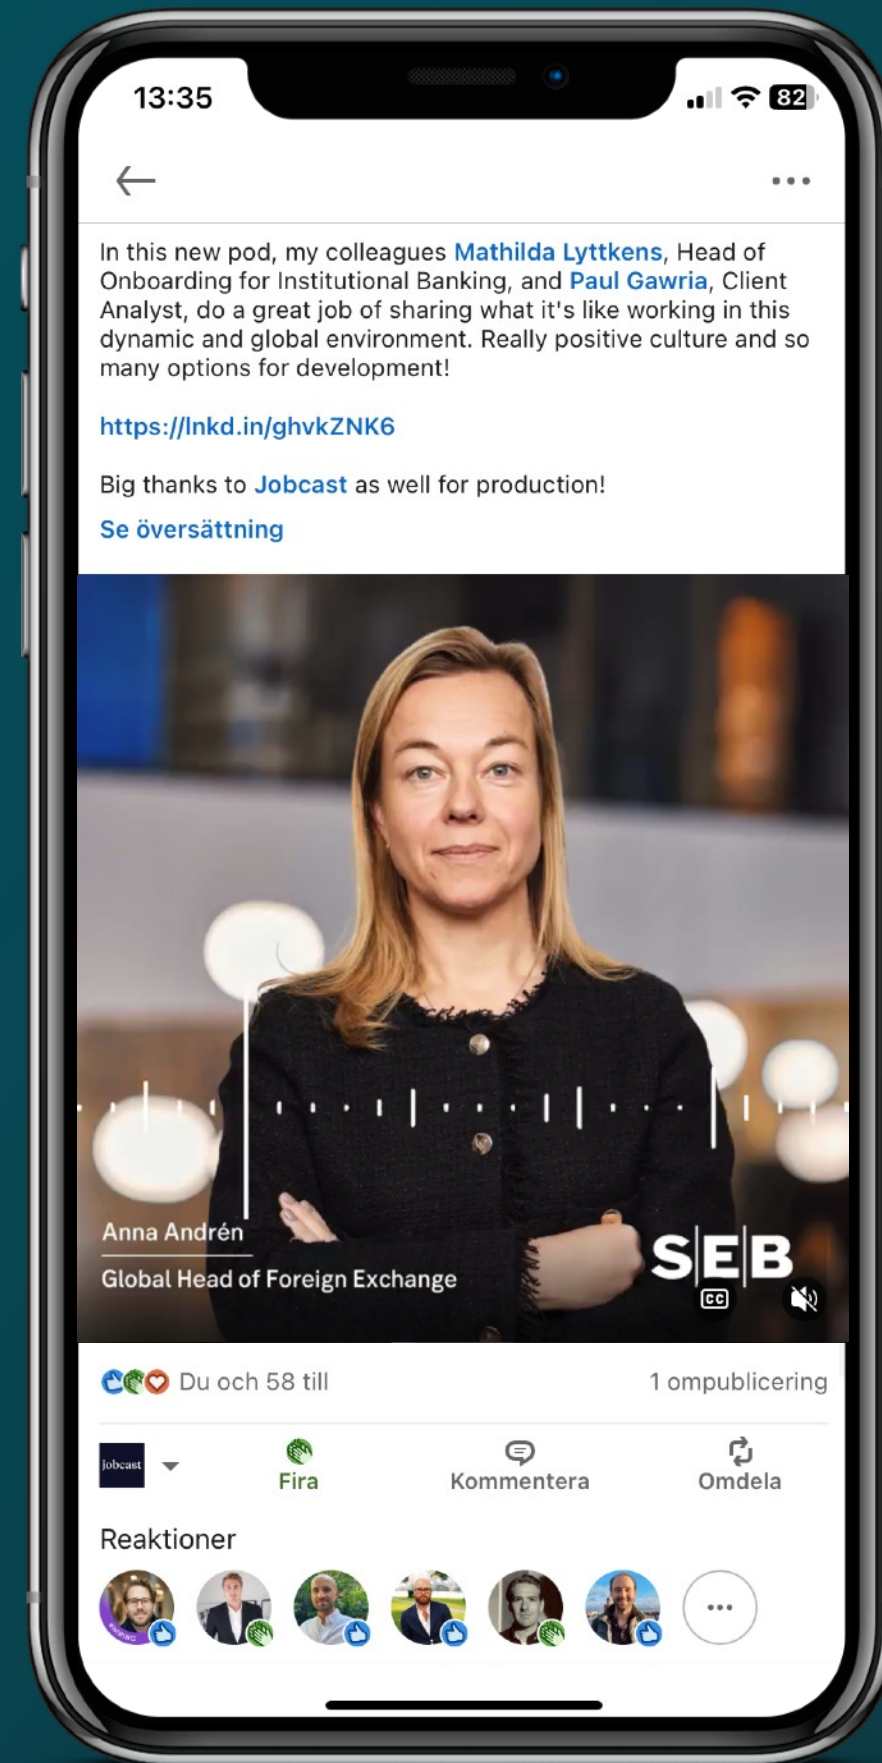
13:35

82

In this new pod, my colleagues Mathilda Lyttkens, Head of Onboarding for Institutional Banking, and Paul Gawria, Client Analyst, do a great job of sharing what it's like working in this dynamic and global environment. Really positive culture and so many options for development!

https://lnkd.in/ghvkZNK6

Big thanks to Jobcast as well for production!

Se översättning

Anna Andrén

Global Head of Foreign Exchange

SEB

CC

Du och 58 till

1 ompublicering

jobcast

Fira

Kommentera

Omdela

Reaktioner